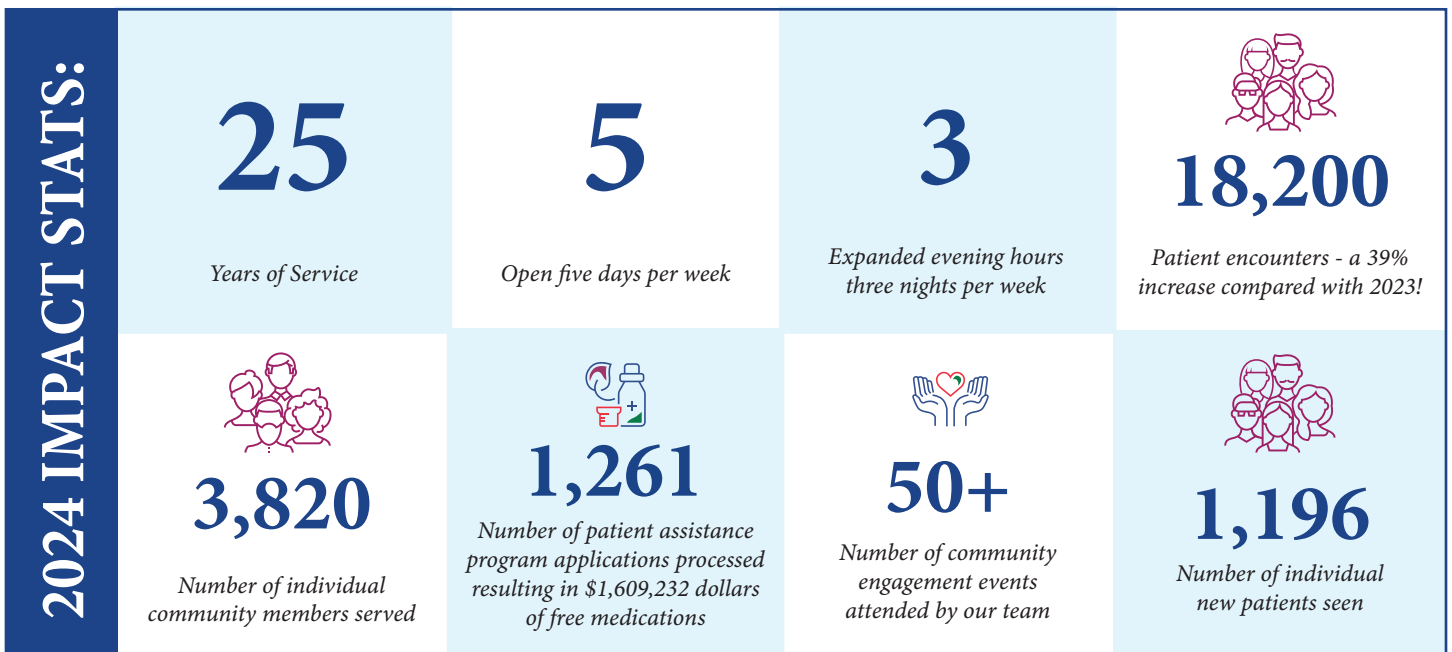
2024 IMPACT STATS:

25

Years of Service

5

Open five days per week

3

Expanded evening hours three nights per week

18,200

Patient encounters - a 39% increase compared with 2023!

3,820

Number of individual community members served

1,261

Number of patient assistance program applications processed resulting in $1,609,232 dollars of free medications

50+

Number of community engagement events attended by our team

1,196

Number of individual new patients seen